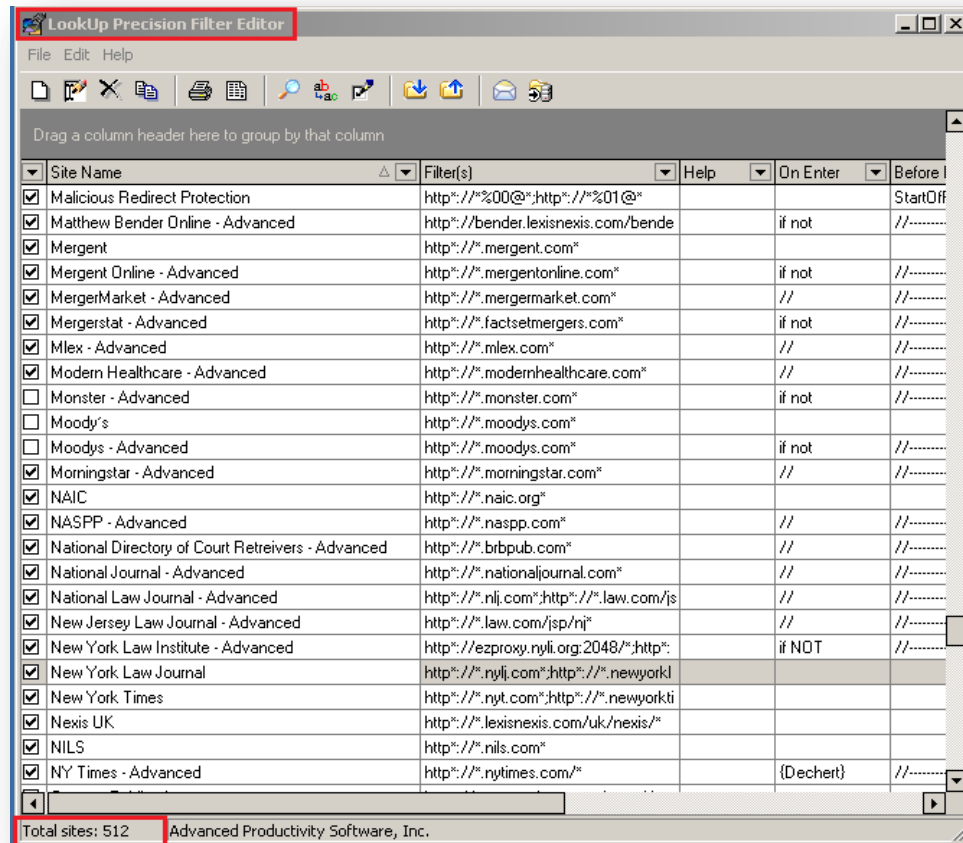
LookUp Precision Filter Editor

File Edit Help

Drag a column header here to group by that column

| Site Name | Filter(s) | Help | On Enter | Before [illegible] |
|---|---|---|---|---|
| ☑ Malicious Redirect Protection | http*://*%00@*;http*://*%01@* | | | StartOf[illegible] |
| ☑ Matthew Bender Online - Advanced | http*://bender.lexisnexis.com/bende | | if not | //-------- |
| ☑ Mergent | http*://*.mergent.com* | | | |
| ☑ Mergent Online - Advanced | http*://*.mergentonline.com* | | if not | //-------- |
| ☑ MergerMarket - Advanced | http*://*.mergermarket.com* | | // | //-------- |
| ☑ Mergerstat - Advanced | http*://*.factsetmergers.com* | | if not | //-------- |
| ☑ Mlex - Advanced | http*://*.mlex.com* | | // | //-------- |
| ☑ Modern Healthcare - Advanced | http*://*.modernhealthcare.com* | | // | //-------- |
| ☐ Monster - Advanced | http*://*.monster.com* | | if not | //-------- |
| ☐ Moody's | http*://*.moodys.com* | | | |
| ☐ Moodys - Advanced | http*://*.moodys.com* | | if not | //-------- |
| ☑ Morningstar - Advanced | http*://*.morningstar.com* | | // | //-------- |
| ☑ NAIC | http*://*.naic.org* | | | |
| ☑ NASPP - Advanced | http*://*.naspp.com* | | // | //-------- |
| ☑ National Directory of Court Retreivers - Advanced | http*://*.brbpub.com* | | // | //-------- |
| ☑ National Journal - Advanced | http*://*.nationaljournal.com* | | // | //-------- |
| ☑ National Law Journal - Advanced | http*://*.nlj.com*;http*://*.law.com/js | | // | //-------- |
| ☑ New Jersey Law Journal - Advanced | http*://*.law.com/jsp/nj* | | // | //-------- |
| ☑ New York Law Institute - Advanced | http*://ezproxy.nyli.org:2048/*;http*: | | if NOT | //-------- |
| ☑ New York Law Journal | http*://*.nylj.com*;http*://*.newyorkl | | | |
| ☑ New York Times | http*://*.nyt.com*;http*://*.newyorkti | | | |
| ☑ Nexis UK | http*://*.lexisnexis.com/uk/nexis/* | | | |
| ☑ NILS | http*://*.nils.com* | | | |
| ☑ NY Times - Advanced | http*://*.nytimes.com/* | | {Dechert} | //-------- |

Total sites: 512 Advanced Productivity Software, Inc.